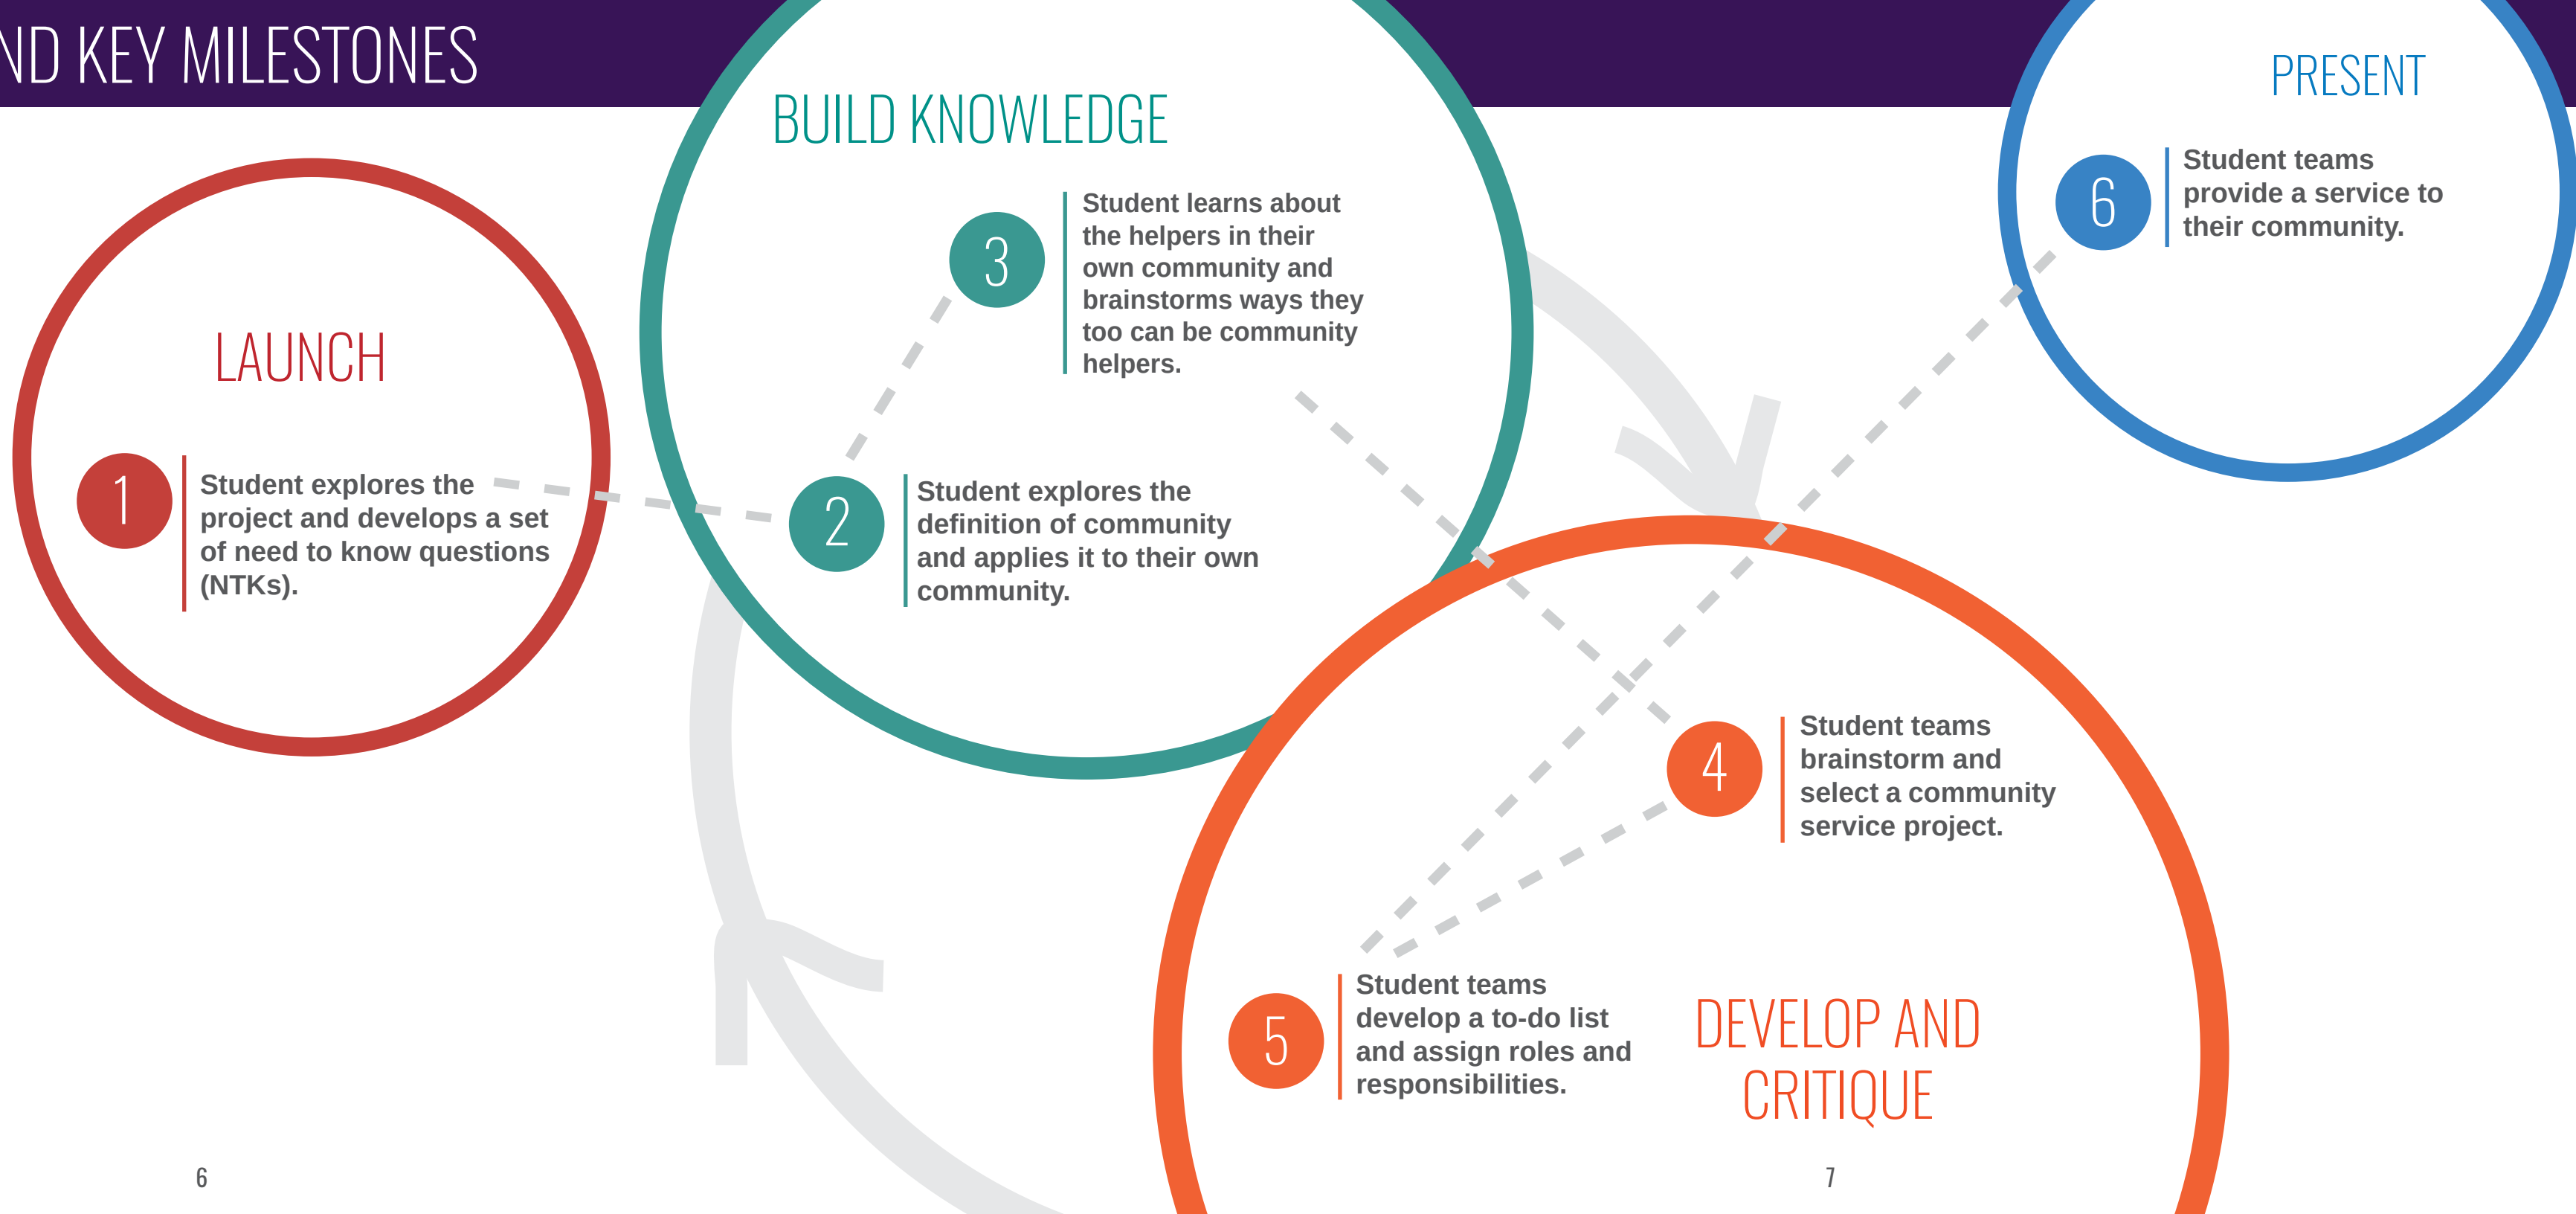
ND KEY MILESTONES

LAUNCH

1 Student explores the project and develops a set of need to know questions (NTKs).

BUILD KNOWLEDGE

2 Student explores the definition of community and applies it to their own community.

3 Student learns about the helpers in their own community and brainstorms ways they too can be community helpers.

DEVELOP AND CRITIQUE

4 Student teams brainstorm and select a community service project.

5 Student teams develop a to-do list and assign roles and responsibilities.

PRESENT

6 Student teams provide a service to their community.

6

7